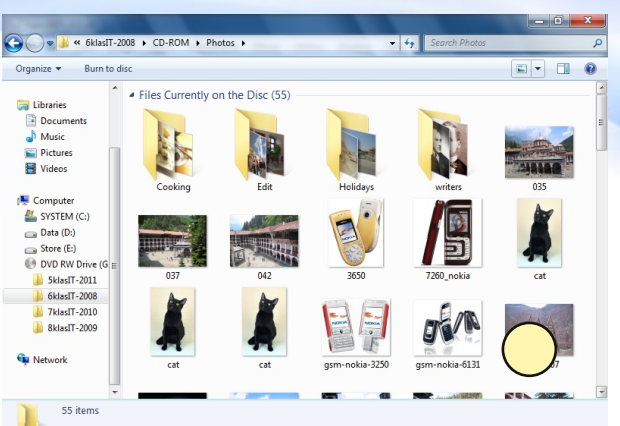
« 6klasIT-2008 ▸ CD-ROM ▸ Photos ▸

Search Photos

Organize ▾

Burn to disc

Libraries

Documents

Music

Pictures

Videos

Computer

SYSTEM (C:)

Data (D:)

Store (E:)

DVD RW Drive (G

5klasIT-2011

6klasIT-2008

7klasIT-2010

8klasIT-2009

Network

Files Currently on the Disc (55)

Cooking

Edit

Holidays

writers

035

037

042

3650

7260_nokia

cat

cat

cat

gsm-nokia-3250

gsm-nokia-6131

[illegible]7

55 items